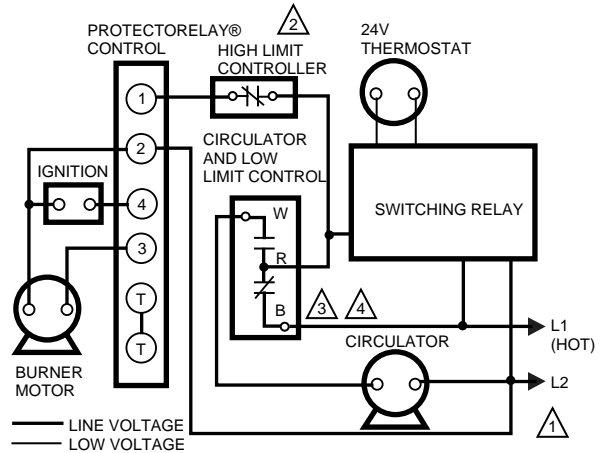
PROTECTORELAY® CONTROL

2

HIGH LIMIT CONTROLLER

24V THERMOSTAT

1

2

IGNITION

4

3

T

T

CIRCULATOR AND LOW LIMIT CONTROL

W

R

B

3

4

SWITCHING RELAY

L1 (HOT)

CIRCULATOR

L2

BURNER MOTOR

LINE VOLTAGE
LOW VOLTAGE

1